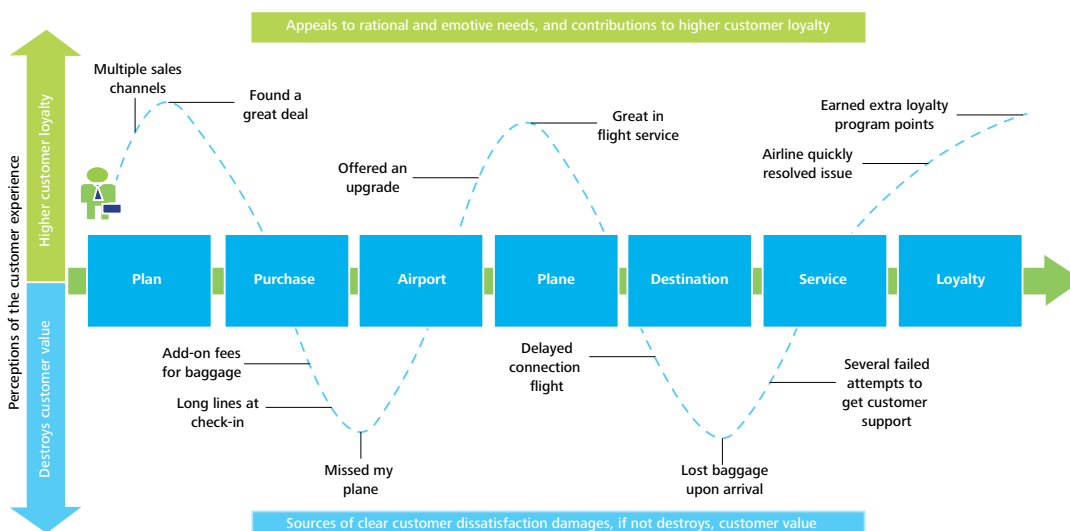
Appeals to rational and emotive needs, and contributions to higher customer loyalty

Perceptions of the customer experience

Higher customer loyalty

Destroys customer value

Multiple sales channels

Found a great deal

Offered an upgrade

Great in flight service

Earned extra loyalty program points

Airline quickly resolved issue

Plan

Purchase

Airport

Plane

Destination

Service

Loyalty

Add-on fees for baggage

Long lines at check-in

Missed my plane

Delayed connection flight

Lost baggage upon arrival

Several failed attempts to get customer support

Sources of clear customer dissatisfaction damages, if not destroys, customer value